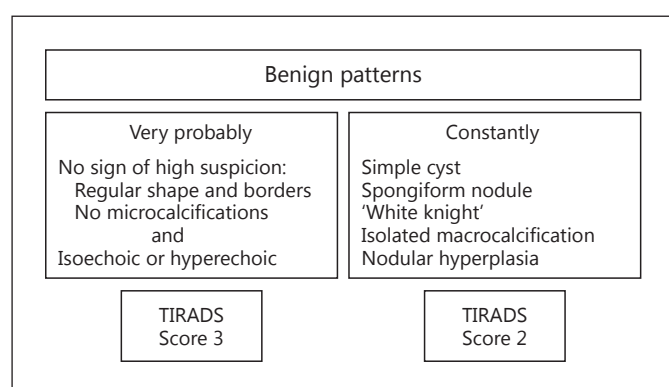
Benign patterns

Very probably

No sign of high suspicion:
Regular shape and borders
No microcalcifications
and
Isoechoic or hyperechoic

TIRADS
Score 3

Constantly

Simple cyst
Spongiform nodule
'White knight'
Isolated macrocalcification
Nodular hyperplasia

TIRADS
Score 2